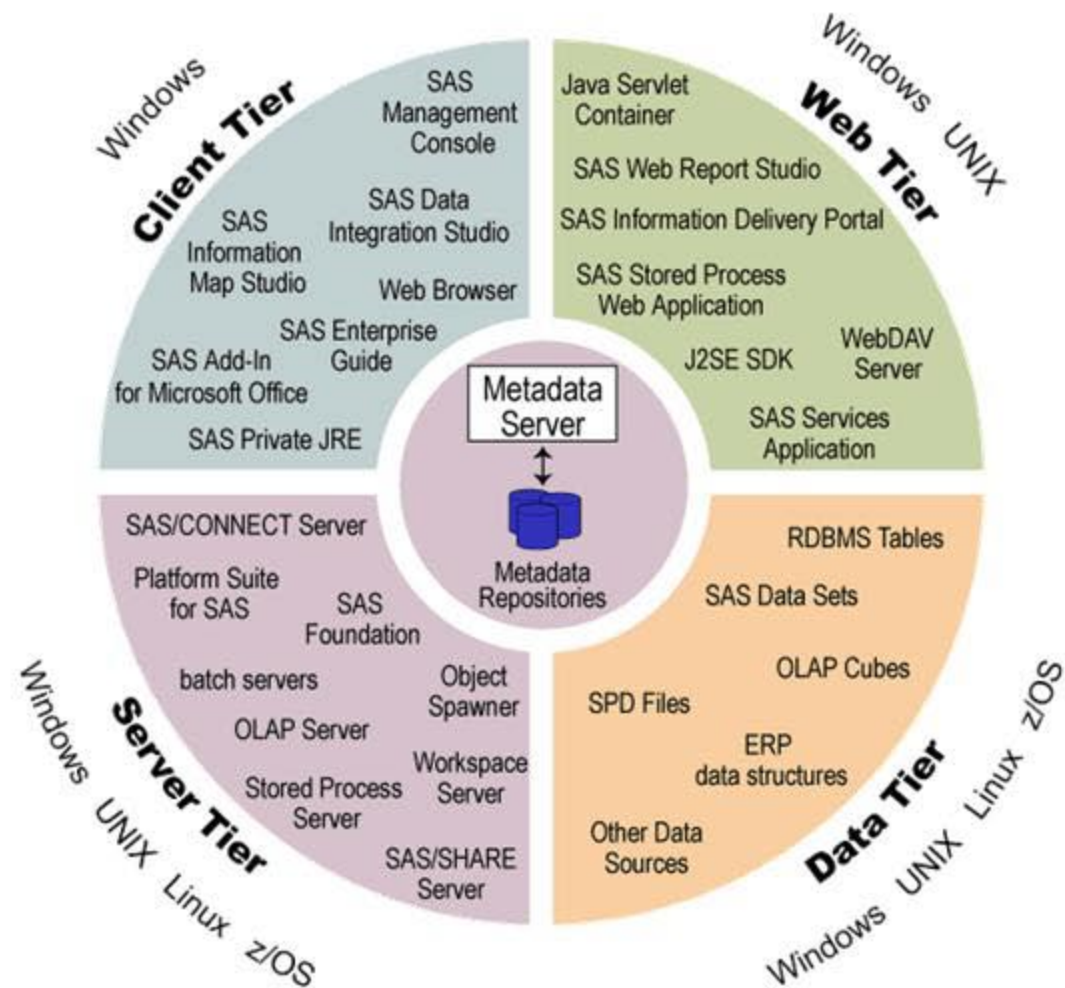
Windows

Client Tier

SAS Management Console

SAS Data Integration Studio

SAS Information Map Studio

Web Browser

SAS Enterprise Guide

SAS Add-In for Microsoft Office

SAS Private JRE

Windows UNIX

Web Tier

Java Servlet Container

SAS Web Report Studio

SAS Information Delivery Portal

SAS Stored Process Web Application

J2SE SDK

WebDAV Server

SAS Services Application

Metadata Server

Metadata Repositories

SAS/CONNECT Server

Platform Suite for SAS

SAS Foundation

batch servers

Object Spawner

OLAP Server

Workspace Server

Stored Process Server

SAS/SHARE Server

Server Tier

Windows UNIX Linux z/OS

RDBMS Tables

SAS Data Sets

OLAP Cubes

SPD Files

ERP data structures

Other Data Sources

Data Tier

Windows UNIX Linux z/OS